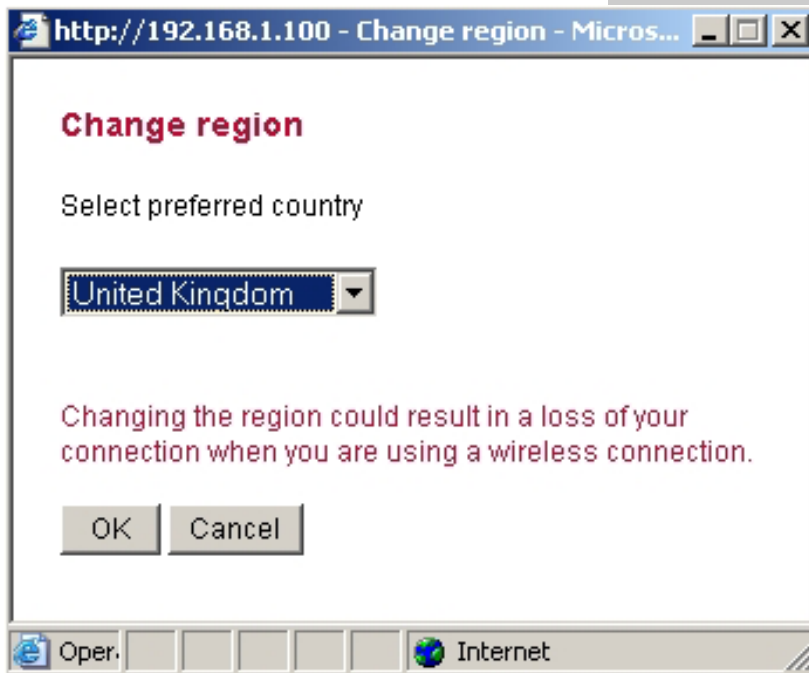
http://192.168.1.100 - Change region - Micros...

Change region

Select preferred country

United Kingdom

Changing the region could result in a loss of your connection when you are using a wireless connection.

OK Cancel

Oper. Internet